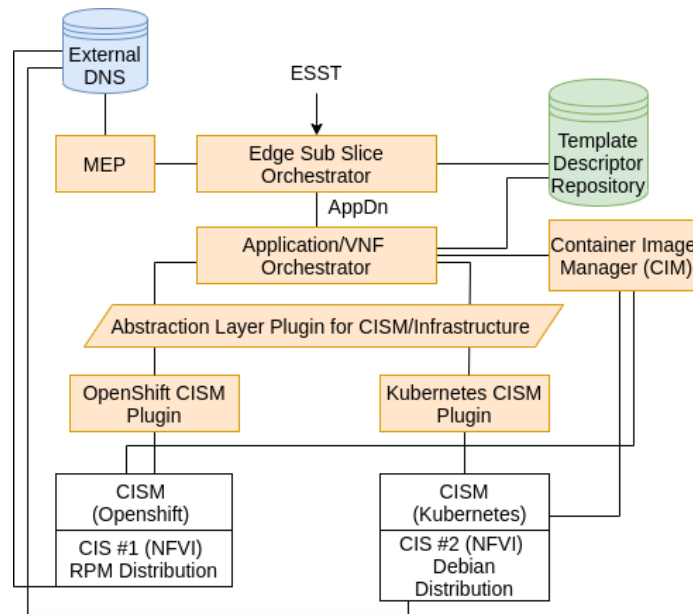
External DNS

ESST

MEP

Edge Sub Slice Orchestrator

Template Descriptor Repository

AppDn

Application/VNF Orchestrator

Container Image Manager (CIM)

Abstraction Layer Plugin for CISM/Infrastructure

OpenShift CISM Plugin

Kubernetes CISM Plugin

CISM (Openshift)

CIS #1 (NFVI) RPM Distribution

CISM (Kubernetes)

CIS #2 (NFVI) Debian Distribution